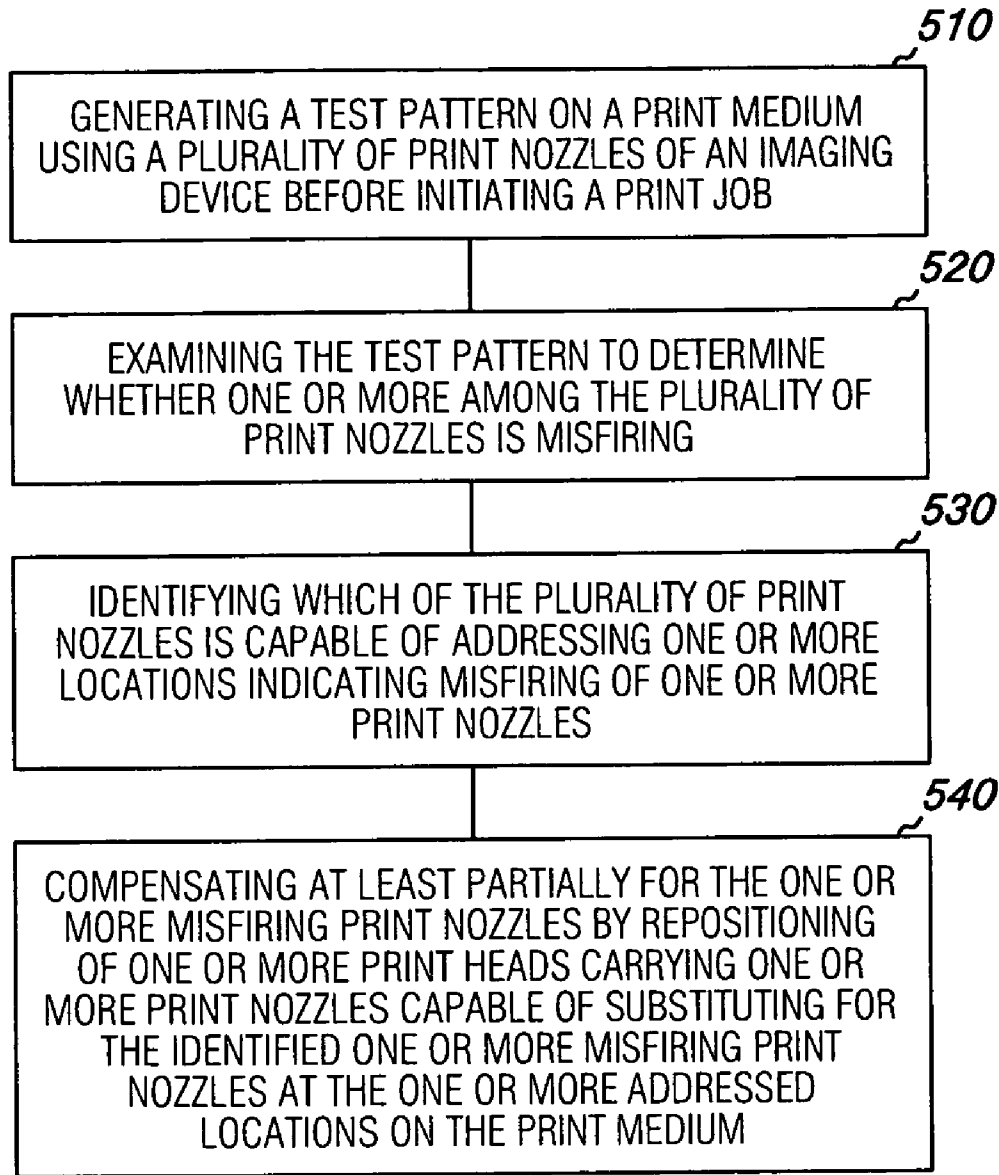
510

GENERATING A TEST PATTERN ON A PRINT MEDIUM USING A PLURALITY OF PRINT NOZZLES OF AN IMAGING DEVICE BEFORE INITIATING A PRINT JOB

520

EXAMINING THE TEST PATTERN TO DETERMINE WHETHER ONE OR MORE AMONG THE PLURALITY OF PRINT NOZZLES IS MISFIRING

530

IDENTIFYING WHICH OF THE PLURALITY OF PRINT NOZZLES IS CAPABLE OF ADDRESSING ONE OR MORE LOCATIONS INDICATING MISFIRING OF ONE OR MORE PRINT NOZZLES

540

COMPENSATING AT LEAST PARTIALLY FOR THE ONE OR MORE MISFIRING PRINT NOZZLES BY REPOSITIONING OF ONE OR MORE PRINT HEADS CARRYING ONE OR MORE PRINT NOZZLES CAPABLE OF SUBSTITUTING FOR THE IDENTIFIED ONE OR MORE MISFIRING PRINT NOZZLES AT THE ONE OR MORE ADDRESSED LOCATIONS ON THE PRINT MEDIUM